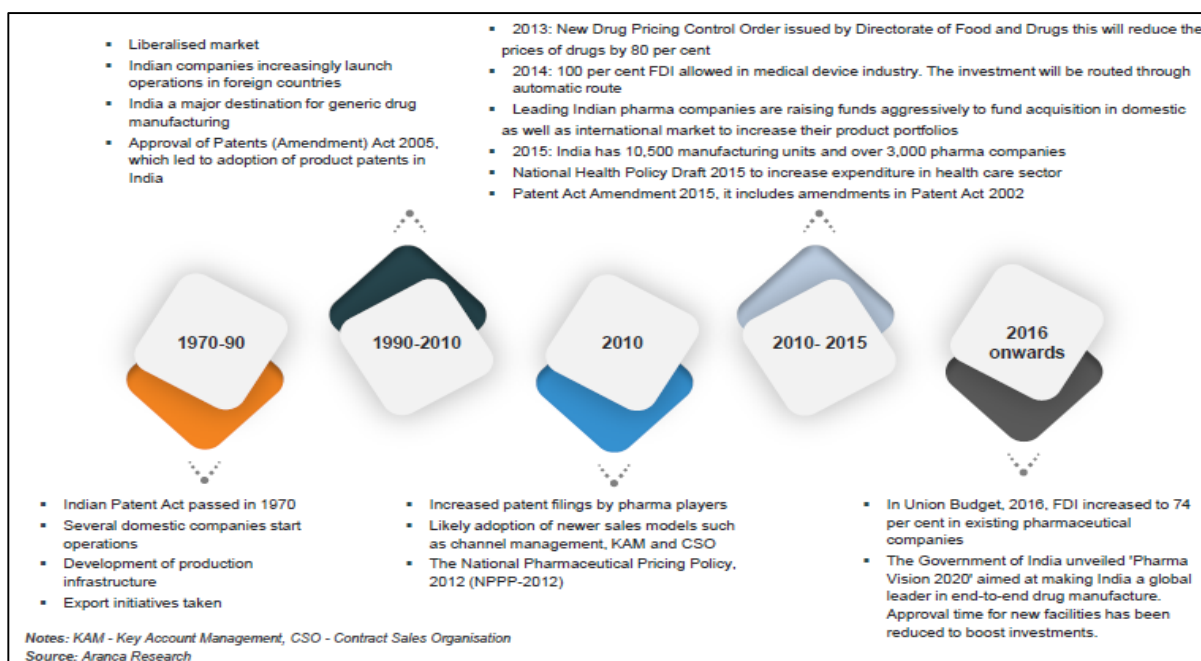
- Liberalised market
- Indian companies increasingly launch operations in foreign countries
- India a major destination for generic drug manufacturing
- Approval of Patents (Amendment) Act 2005, which led to adoption of product patents in India

- 2013: New Drug Pricing Control Order issued by Directorate of Food and Drugs this will reduce the prices of drugs by 80 per cent
- 2014: 100 per cent FDI allowed in medical device industry. The investment will be routed through automatic route
- Leading Indian pharma companies are raising funds aggressively to fund acquisition in domestic as well as international market to increase their product portfolios
- 2015: India has 10,500 manufacturing units and over 3,000 pharma companies
- National Health Policy Draft 2015 to increase expenditure in health care sector
- Patent Act Amendment 2015, it includes amendments in Patent Act 2002

1970-90

1990-2010

2010

2010- 2015

2016 onwards

- Indian Patent Act passed in 1970
- Several domestic companies start operations
- Development of production infrastructure
- Export initiatives taken

- Increased patent filings by pharma players
- Likely adoption of newer sales models such as channel management, KAM and CSO
- The National Pharmaceutical Pricing Policy, 2012 (NPPP-2012)

- In Union Budget, 2016, FDI increased to 74 per cent in existing pharmaceutical companies
- The Government of India unveiled 'Pharma Vision 2020' aimed at making India a global leader in end-to-end drug manufacture. Approval time for new facilities has been reduced to boost investments.

Notes: KAM - Key Account Management, CSO - Contract Sales Organisation
Source: Aranca Research